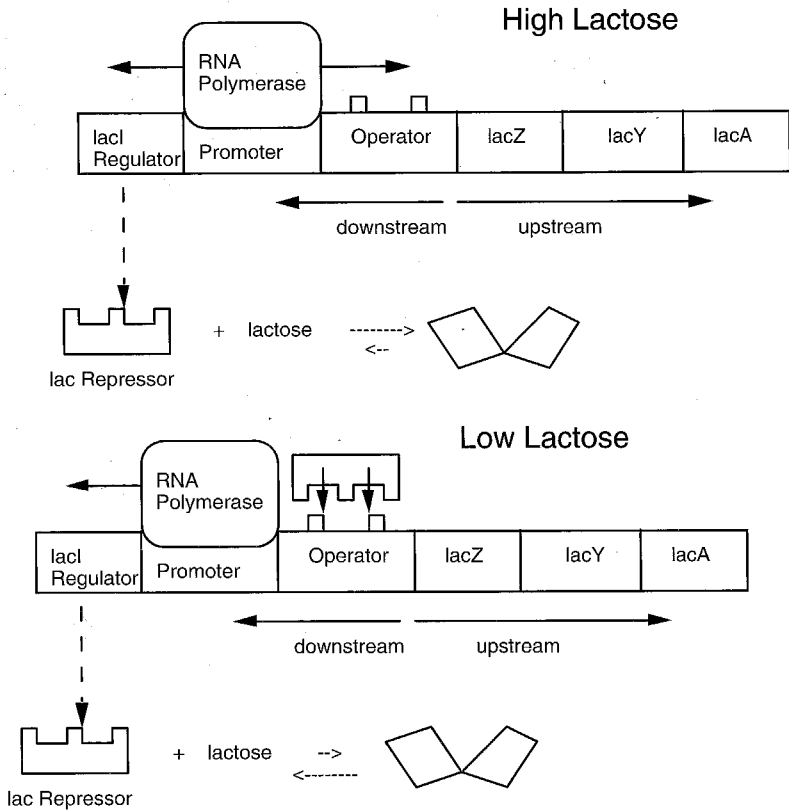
High Lactose

RNA Polymerase

lacI Regulator

Promoter

Operator

lacZ

lacY

lacA

downstream

upstream

+ lactose

-------->

<--

lac Repressor

Low Lactose

RNA Polymerase

lacI Regulator

Promoter

Operator

lacZ

lacY

lacA

downstream

upstream

+ lactose

-->

<--------

lac Repressor